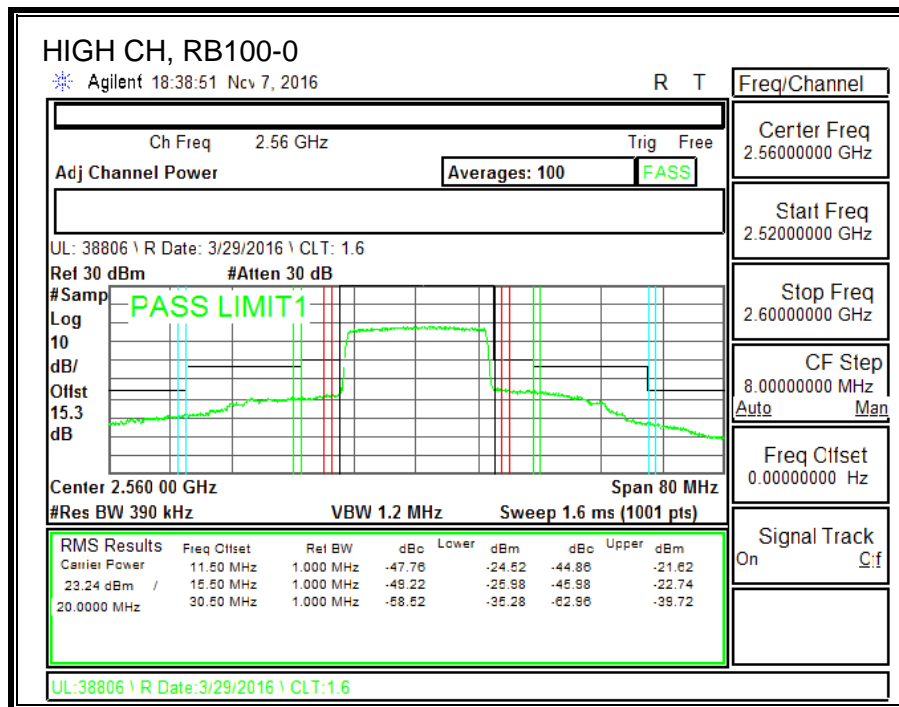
HIGH CH, RB100-0

Agilent 18:38:51 Nov 7, 2016

R T

Freq/Channel

Ch Freq 2.56 GHz

Trig Free

Adj Channel Power

Averages: 100

PASS

UL: 38806 \ R Date: 3/29/2016 \ CLT: 1.6

Ref 30 dBm

#Atten 30 dB

#Samp

Log

10

dB/

Offst

15.3

dB

PASS LIMIT1

Center 2.560 00 GHz

Span 80 MHz

#Res BW 390 kHz

VBW 1.2 MHz

Sweep 1.6 ms (1001 pts)

RMS Results

Carrier Power

23.24 dBm /

20.0000 MHz

| Freq Offset | Ref BW | dBc | Lower dBm | dBc | Upper dBm |
|---|---|---|---|---|---|
| 11.50 MHz | 1.000 MHz | -47.76 | -24.52 | -44.86 | -21.62 |
| 15.50 MHz | 1.000 MHz | -49.22 | -25.98 | -45.98 | -22.74 |
| 30.50 MHz | 1.000 MHz | -58.52 | -35.28 | -62.96 | -39.72 |

Center Freq
2.56000000 GHz

Start Freq
2.52000000 GHz

Stop Freq
2.60000000 GHz

CF Step
8.00000000 MHz
Auto Man

Freq Offset
0.00000000 Hz

Signal Track
On Off

UL:38806 \ R Date:3/29/2016 \ CLT:1.6